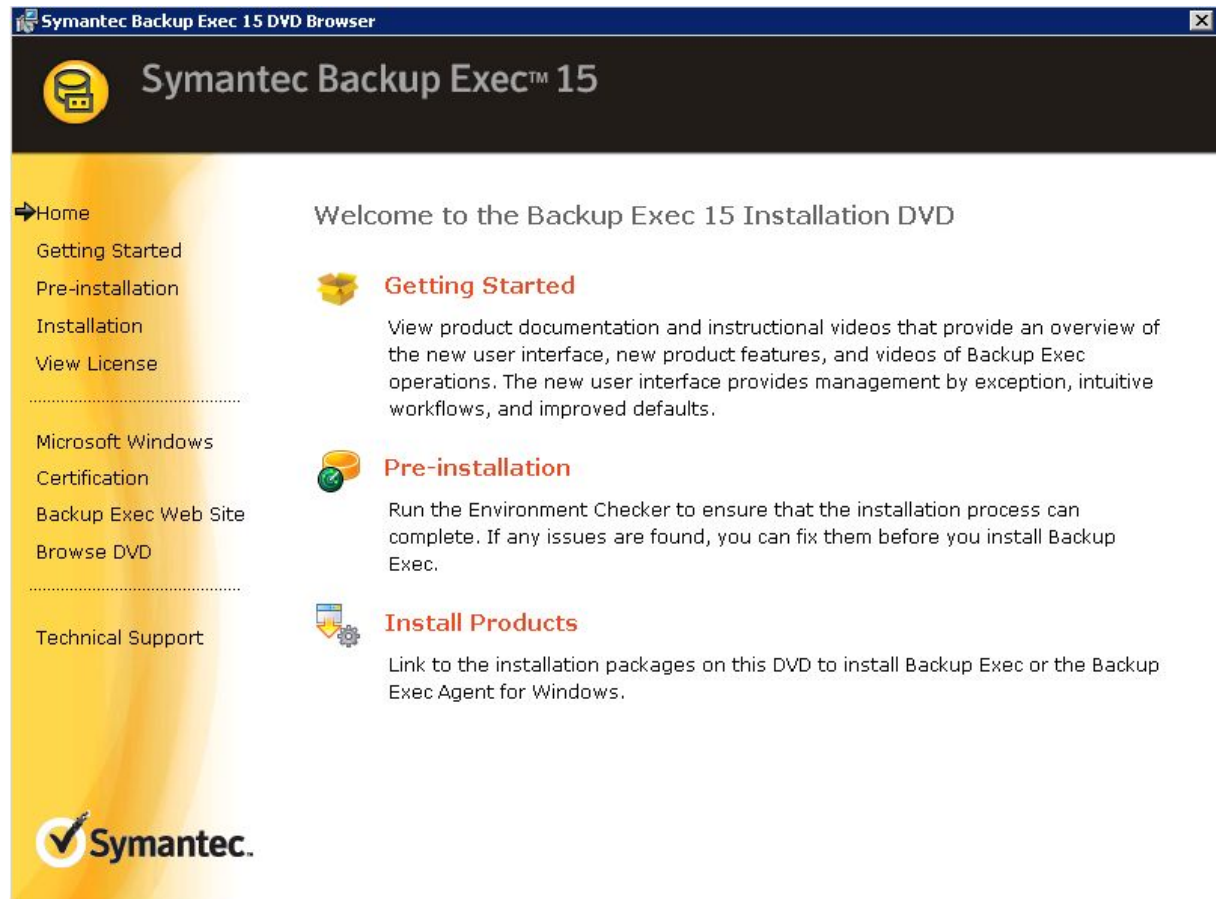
Symantec Backup Exec 15 DVD Browser

Symantec Backup Exec™ 15

Home
Getting Started
Pre-installation
Installation
View License

Microsoft Windows
Certification
Backup Exec Web Site
Browse DVD

Technical Support

Symantec.

Welcome to the Backup Exec 15 Installation DVD

Getting Started

View product documentation and instructional videos that provide an overview of the new user interface, new product features, and videos of Backup Exec operations. The new user interface provides management by exception, intuitive workflows, and improved defaults.

Pre-installation

Run the Environment Checker to ensure that the installation process can complete. If any issues are found, you can fix them before you install Backup Exec.

Install Products

Link to the installation packages on this DVD to install Backup Exec or the Backup Exec Agent for Windows.